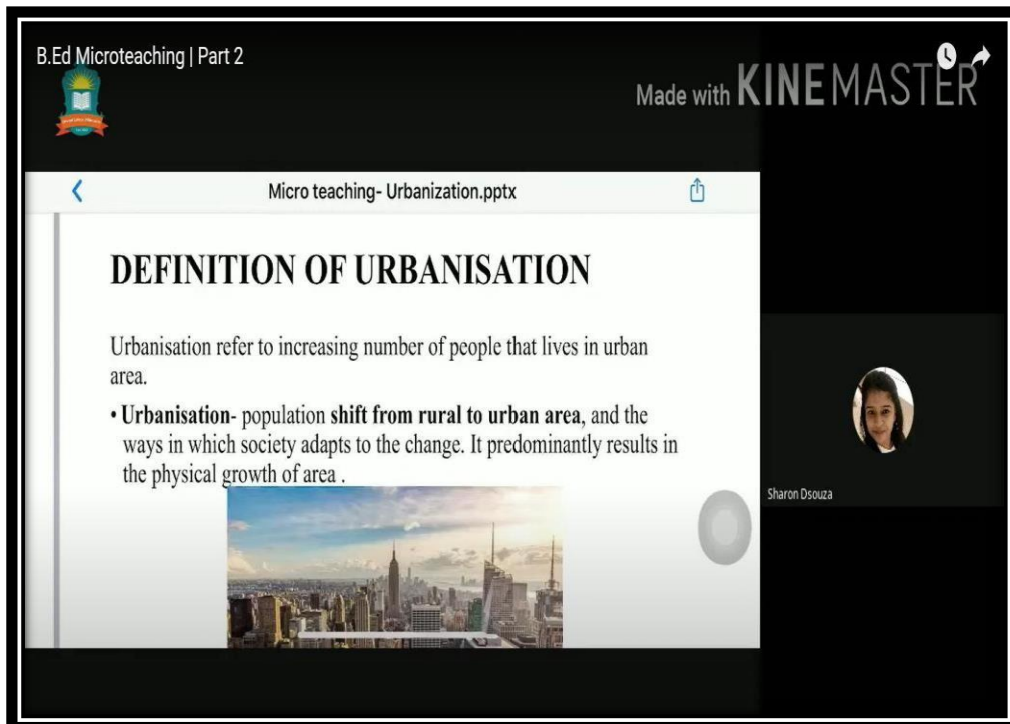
B.Ed Microteaching | Part 2

Made with KINEMASTER

Micro teaching- Urbanization.pptx

DEFINITION OF URBANISATION

Urbanisation refer to increasing number of people that lives in urban area.

• **Urbanisation**- population **shift from rural to urban area**, and the ways in which society adapts to the change. It predominantly results in the physical growth of area .

Sharon Dsouza